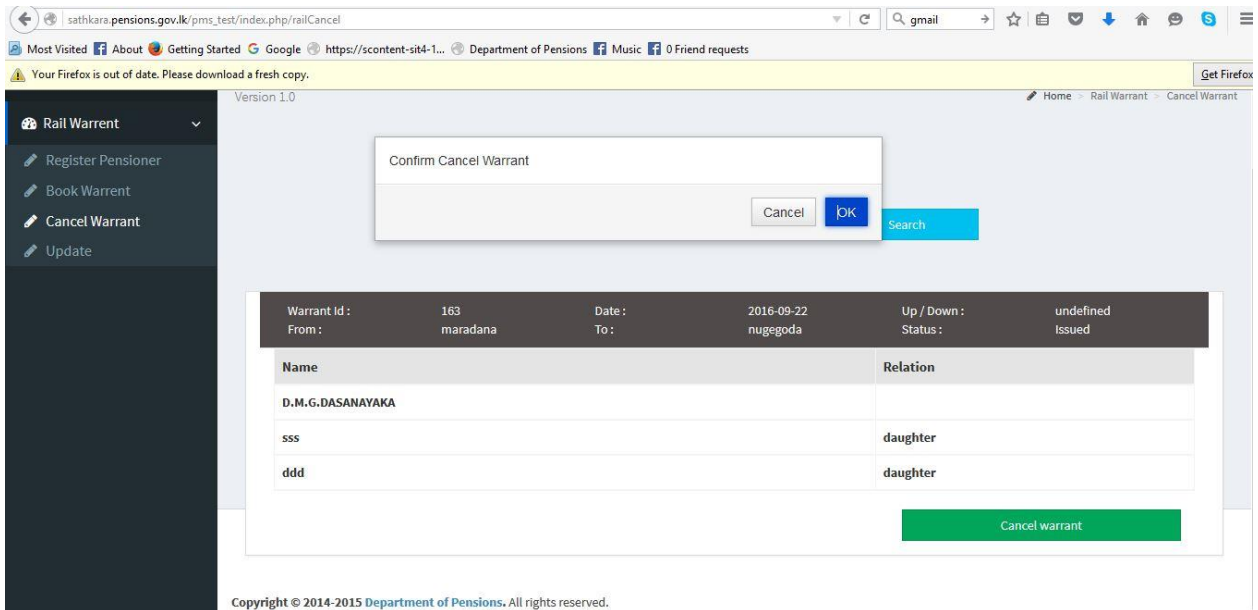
sathkara.pensions.gov.lk/pms_test/index.php/railCancel

gmail

Most Visited About Getting Started Google https://scontent-sit4-1... Department of Pensions Music 0 Friend requests

Your Firefox is out of date. Please download a fresh copy.

Get Firefox

Version 1.0

Home > Rail Warrant > Cancel Warrant

Rail Warrent

Register Pensioner

Book Warrent

Cancel Warrant

Update

Confirm Cancel Warrant

Cancel OK

Search

| Warrant Id : | 163 | Date : | 2016-09-22 | Up / Down : | undefined |
|---|---|---|---|---|---|
| From : | maradana | To : | nugegoda | Status : | Issued |

| Name | Relation |
|---|---|
| D.M.G.DASANAYAKA | |
| sss | daughter |
| ddd | daughter |

Cancel warrant

Copyright © 2014-2015 Department of Pensions. All rights reserved.